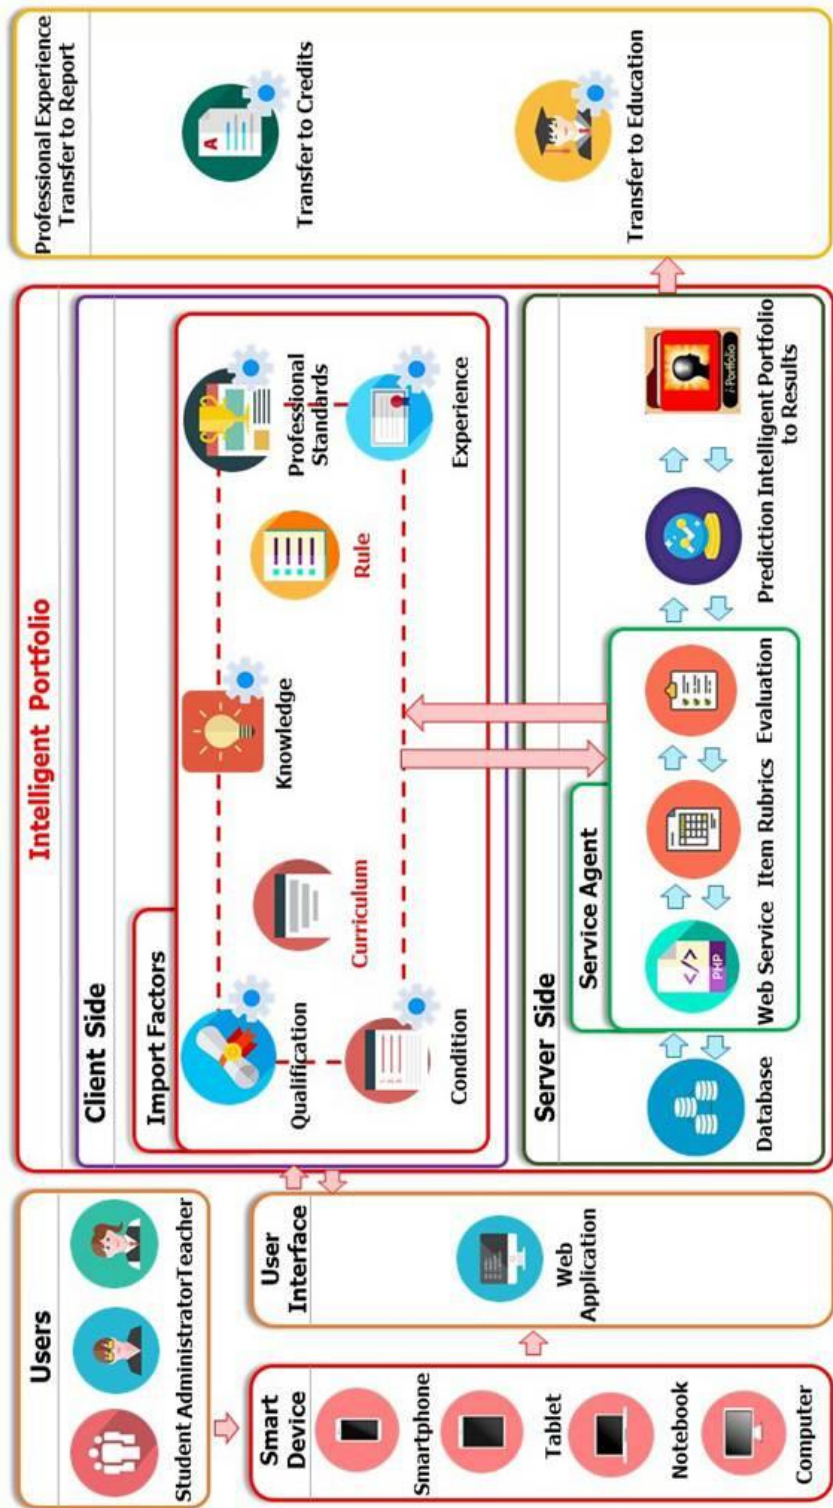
Users

Student Administrator Teacher

Smart Device

Smartphone

Tablet

Notebook

Computer

User Interface

Web Application

Intelligent Portfolio

Client Side

Import Factors

Qualification

Condition

Curriculum

Knowledge

Rule

Professional Standards

Experience

Server Side

Service Agent

Database

Web Service

PHP

Item Rubrics

Evaluation

Prediction Intelligent Portfolio to Results

i-Portfolio

Professional Experience Transfer to Report

Transfer to Credits

A

Transfer to Education